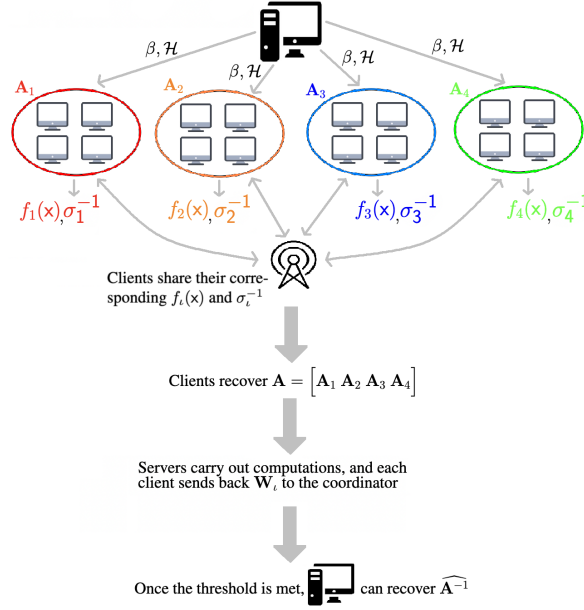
$\beta, \mathcal{H}$ $\beta, \mathcal{H}$ $\beta, \mathcal{H}$ $\beta, \mathcal{H}$

$\mathbf{A}_1$ $\mathbf{A}_2$ $\mathbf{A}_3$ $\mathbf{A}_4$

$f_1(\mathsf{x}), \sigma_1^{-1}$ $f_2(\mathsf{x}), \sigma_2^{-1}$ $f_3(\mathsf{x}), \sigma_3^{-1}$ $f_4(\mathsf{x}), \sigma_4^{-1}$

Clients share their corresponding $f_\iota(\mathsf{x})$ and $\sigma_\iota^{-1}$

Clients recover $\mathbf{A} = \left[\mathbf{A}_1\ \mathbf{A}_2\ \mathbf{A}_3\ \mathbf{A}_4\right]$

Servers carry out computations, and each client sends back $\mathbf{W}_\iota$ to the coordinator

Once the threshold is met, can recover $\widehat{\mathbf{A}^{-1}}$